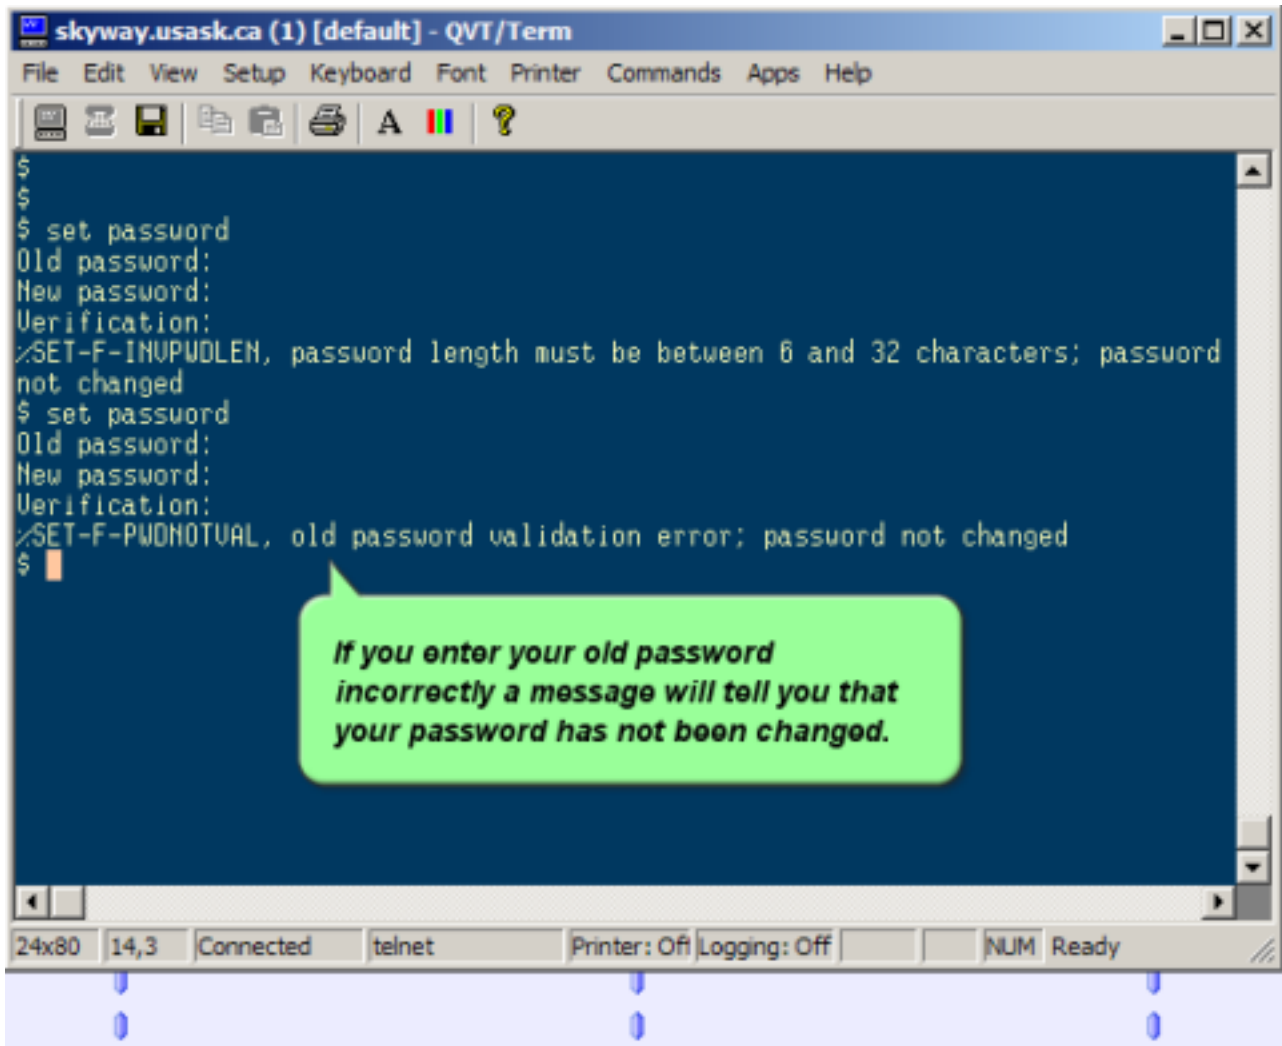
skyway.usask.ca (1) [default] - QVT/Term

File Edit View Setup Keyboard Font Printer Commands Apps Help

A

$
$
$ set password
Old password:
New password:
Verification:
%SET-F-INVPWDLEN, password length must be between 6 and 32 characters; password not changed
$ set password
Old password:
New password:
Verification:
%SET-F-PWDNOTVAL, old password validation error; password not changed
$

If you enter your old password incorrectly a message will tell you that your password has not been changed.

24x80 | 14,3 | Connected | telnet | Printer: Off | Logging: Off | NUM | Ready